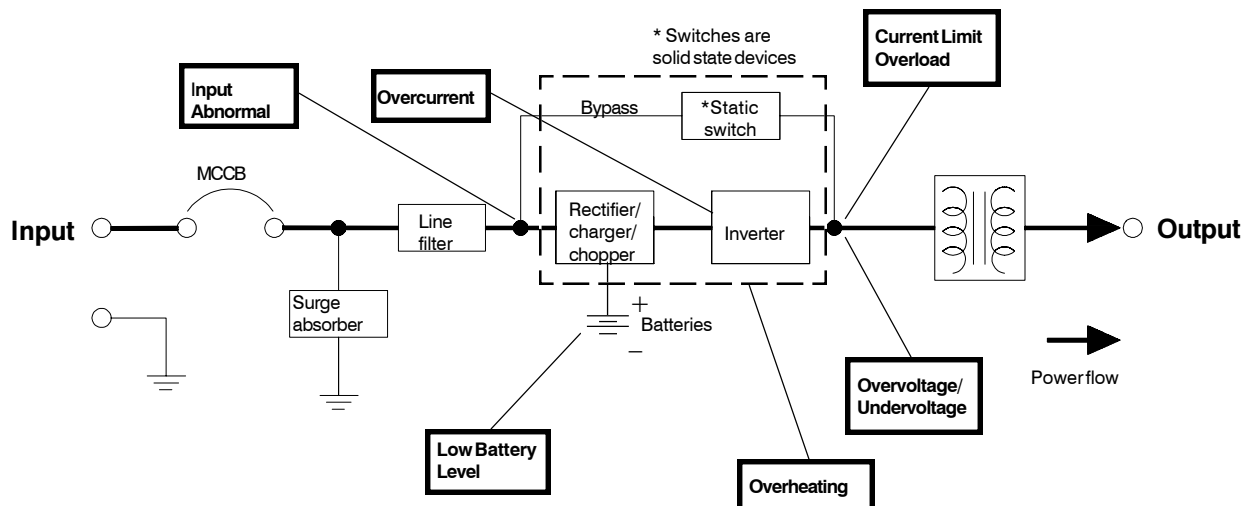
* Switches are solid state devices

Current Limit Overload

Input Abnormal

Overcurrent

Bypass

*Static switch

MCCB

Input

Line filter

Rectifier/ charger/ chopper

Inverter

Output

Surge absorber

+

Batteries

−

Overvoltage/ Undervoltage

Power flow

Low Battery Level

Overheating